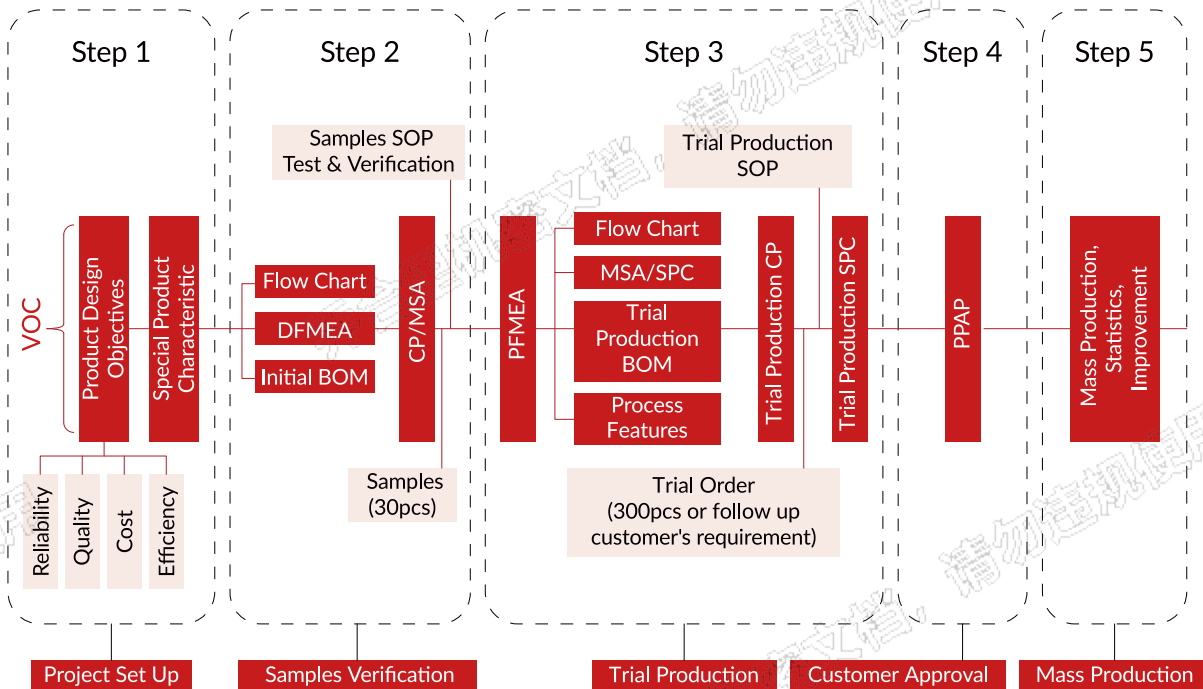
Step 1

VOC

Product Design Objectives

Special Product Characteristic

Reliability

Quality

Cost

Efficiency

Project Set Up

Step 2

Samples SOP Test & Verification

Flow Chart

DFMEA

Initial BOM

CP/MSA

Samples (30pcs)

Samples Verification

Step 3

Trial Production SOP

PFMEA

Flow Chart

MSA/SPC

Trial Production BOM

Process Features

Trial Production CP

Trial Production SPC

Trial Order (300pcs or follow up customer's requirement)

Trial Production

Step 4

PPAP

Customer Approval

Step 5

Mass Production, Statistics, Improvement

Mass Production